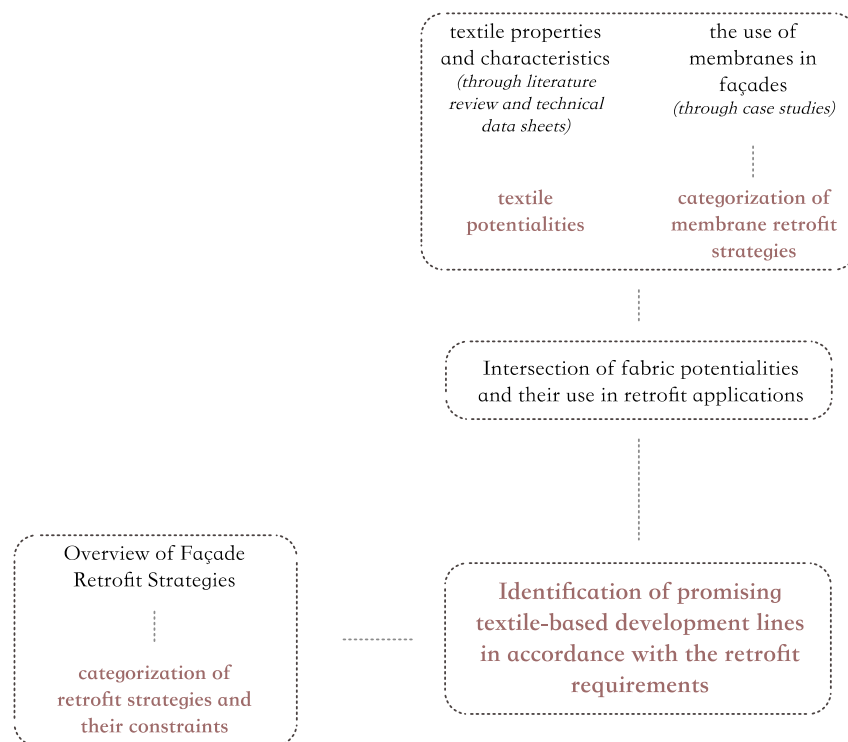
textile properties and characteristics
(through literature review and technical data sheets)

textile potentialities

the use of membranes in façades
(through case studies)

categorization of membrane retrofit strategies

Intersection of fabric potentialities and their use in retrofit applications

Overview of Façade Retrofit Strategies

categorization of retrofit strategies and their constraints

Identification of promising textile-based development lines in accordance with the retrofit requirements